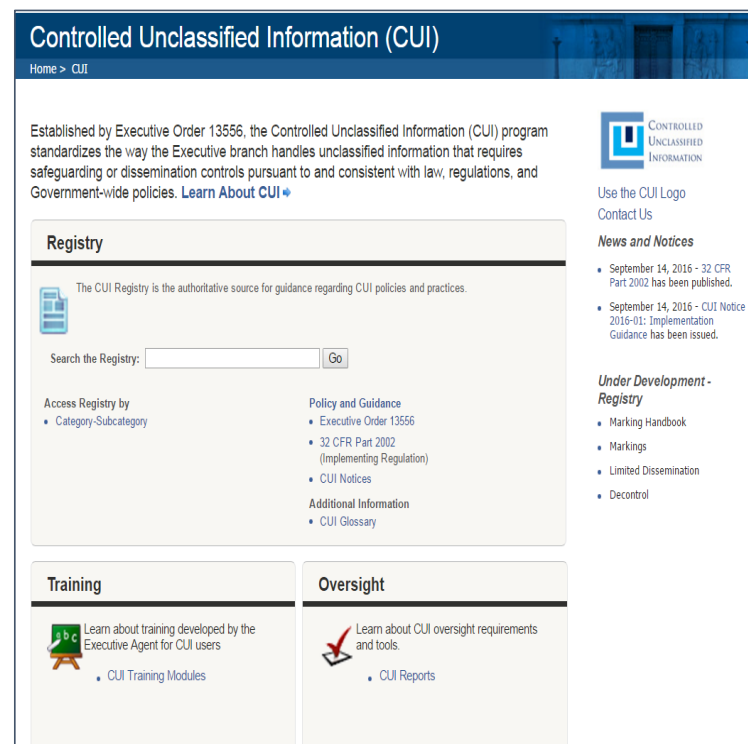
Controlled Unclassified Information (CUI)

Home > CUI

Established by Executive Order 13556, the Controlled Unclassified Information (CUI) program standardizes the way the Executive branch handles unclassified information that requires safeguarding or dissemination controls pursuant to and consistent with law, regulations, and Government-wide policies. Learn About CUI

Registry

The CUI Registry is the authoritative source for guidance regarding CUI policies and practices.

Search the Registry: Go

Access Registry by
- Category-Subcategory

Policy and Guidance
- Executive Order 13556
- 32 CFR Part 2002 (Implementing Regulation)
- CUI Notices

Additional Information
- CUI Glossary

Training

abc

Learn about training developed by the Executive Agent for CUI users
- CUI Training Modules

Oversight

Learn about CUI oversight requirements and tools.
- CUI Reports

Controlled Unclassified Information

Use the CUI Logo
Contact Us

News and Notices
- September 14, 2016 - 32 CFR Part 2002 has been published.
- September 14, 2016 - CUI Notice 2016-01: Implementation Guidance has been issued.

Under Development - Registry
- Marking Handbook
- Markings
- Limited Dissemination
- Decontrol